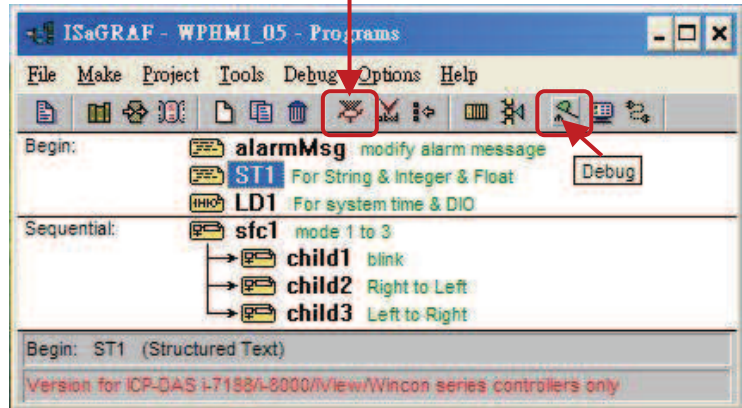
ISaGRAF - WPHMI_05 - Programs

File Make Project Tools Debug Options Help

Begin: alarmMsg modify alarm message
ST1 For String & Integer & Float
LD1 For system time & DIO

Debug

Sequential: sfc1 mode 1 to 3
child1 blink
child2 Right to Left
child3 Left to Right

Begin: ST1 (Structured Text)

Version for ICP-DAS i-7188/i-8000/iView/Wincon series controllers only